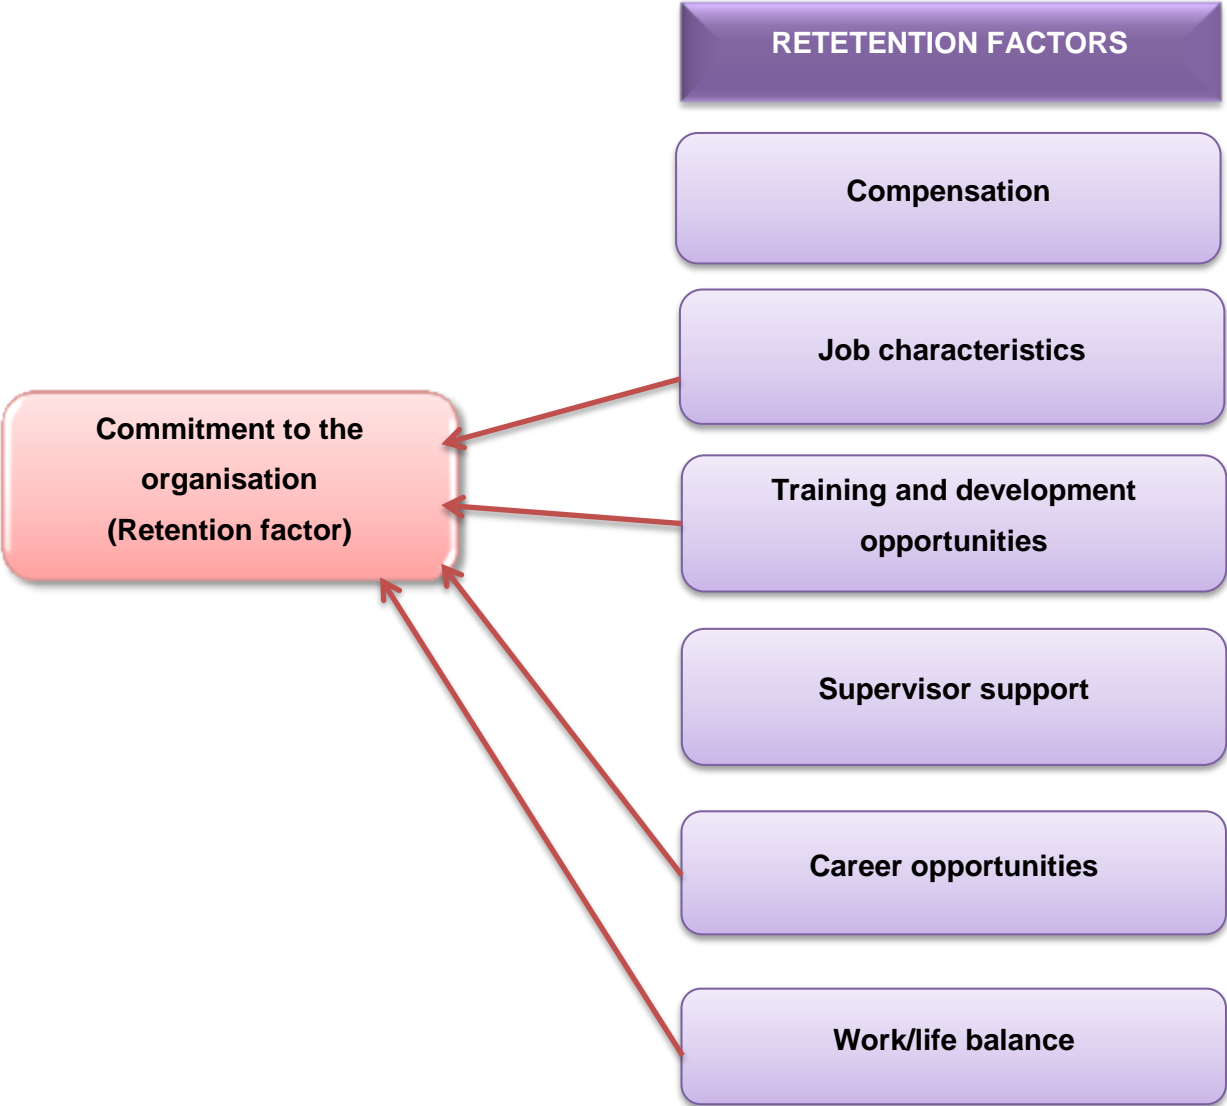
RETETENTION FACTORS

Compensation

Job characteristics

Commitment to the organisation (Retention factor)

Training and development opportunities

Supervisor support

Career opportunities

Work/life balance